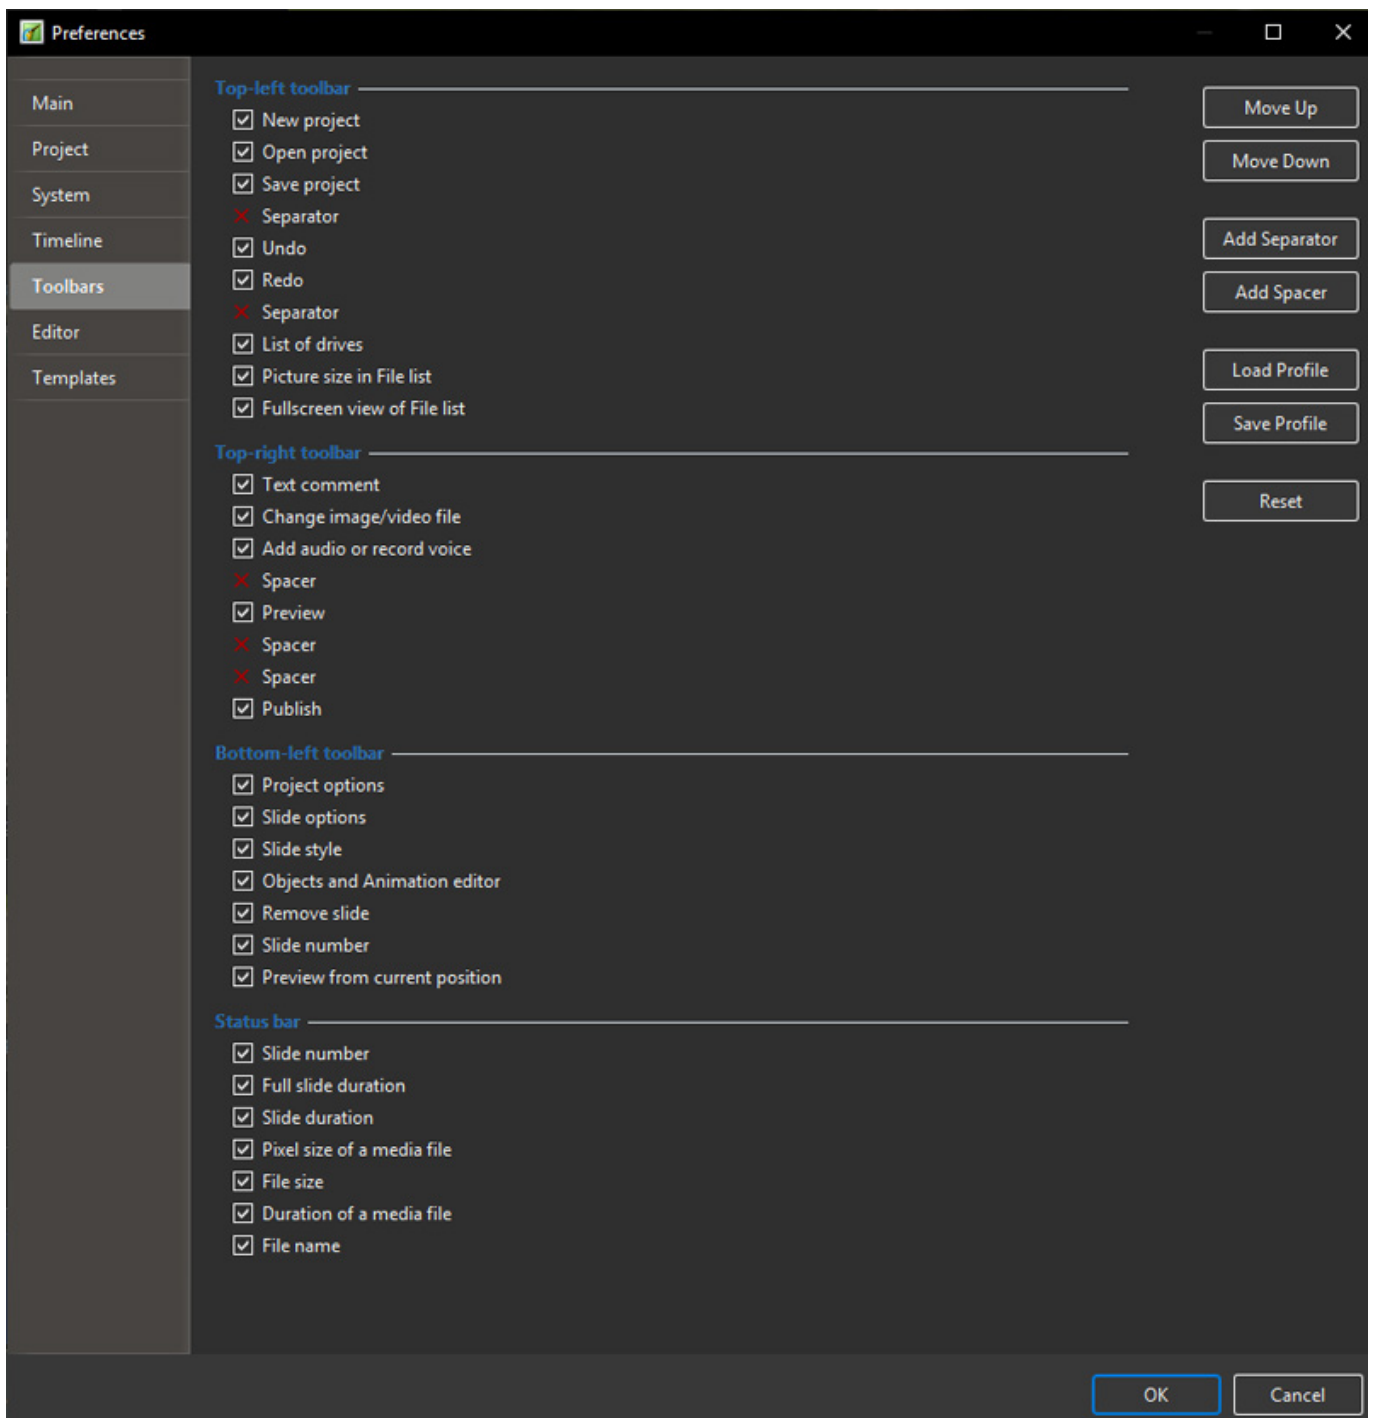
Preferences

Main
Project
System
Timeline
Toolbars
Editor
Templates

Top-left toolbar
New project
Open project
Save project
Separator
Undo
Redo
Separator
List of drives
Picture size in File list
Fullscreen view of File list

Top-right toolbar
Text comment
Change image/video file
Add audio or record voice
Spacer
Preview
Spacer
Spacer
Publish

Bottom-left toolbar
Project options
Slide options
Slide style
Objects and Animation editor
Remove slide
Slide number
Preview from current position

Status bar
Slide number
Full slide duration
Slide duration
Pixel size of a media file
File size
Duration of a media file
File name

Move Up
Move Down
Add Separator
Add Spacer
Load Profile
Save Profile
Reset

OK
Cancel